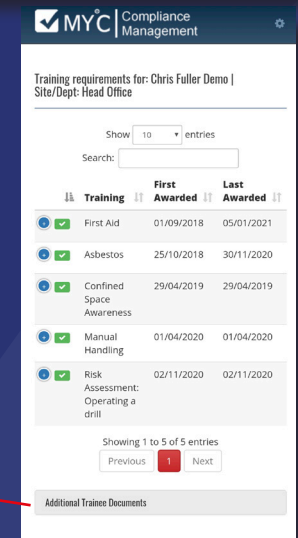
MYC Compliance Management

Training requirements for: Chris Fuller Demo | Site/Dept: Head Office

Show 10 entries

Search:

| | Training | First Awarded | Last Awarded |
|---|---|---|---|
| | First Aid | 01/09/2018 | 05/01/2021 |
| | Asbestos | 25/10/2018 | 30/11/2020 |
| | Confined Space Awareness | 29/04/2019 | 29/04/2019 |
| | Manual Handling | 01/04/2020 | 01/04/2020 |
| | Risk Assessment: Operating a drill | 02/11/2020 | 02/11/2020 |

Showing 1 to 5 of 5 entries

Previous 1 Next

Additional Trainee Documents